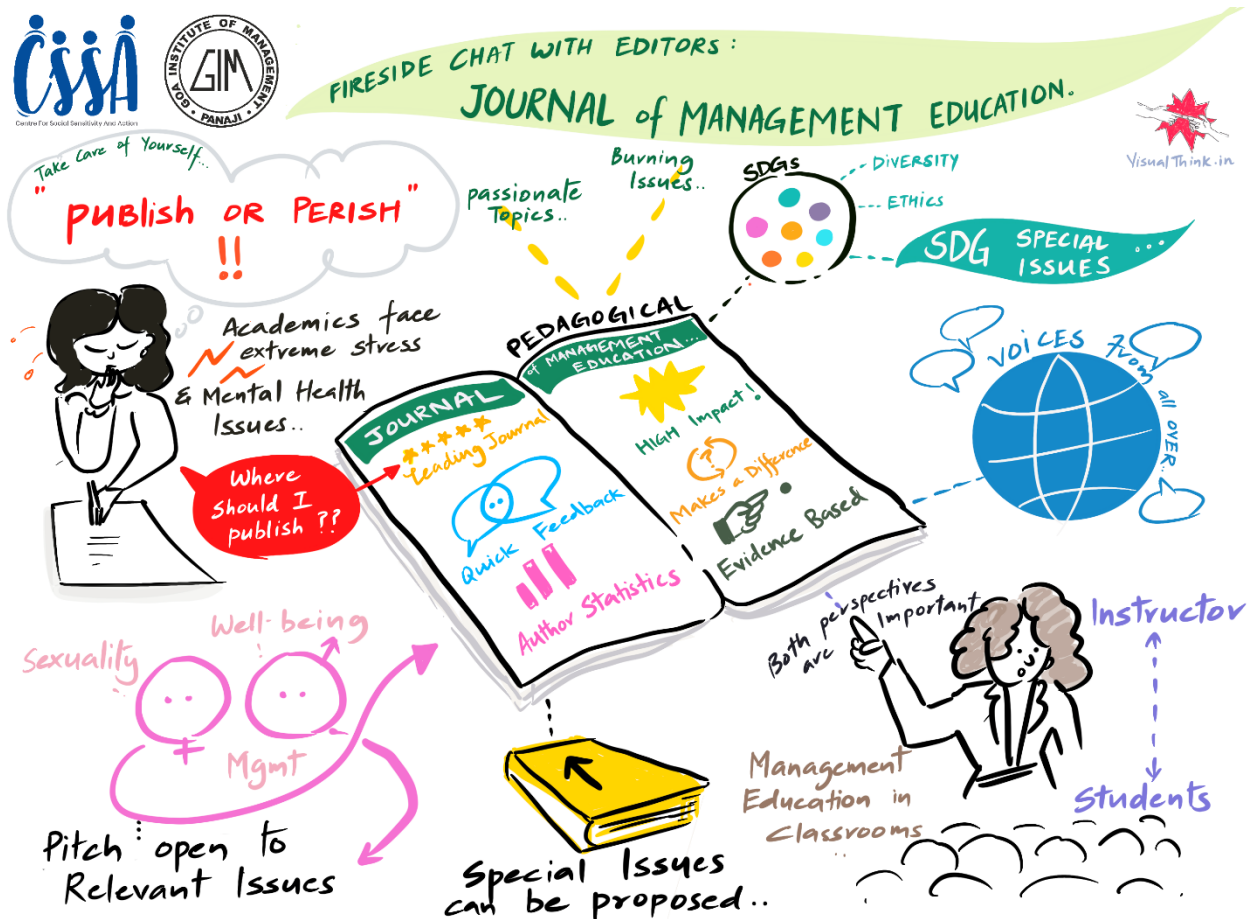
CSSA
Centre For Social Sensitivity And Action

GOA INSTITUTE OF MANAGEMENT
GIM
PANAJI

FIRESIDE CHAT WITH EDITORS :
JOURNAL of MANAGEMENT EDUCATION.

VisualThink.in

Take Care of Yourself..
"PUBLISH OR PERISH"
!!

Academics face extreme stress & Mental Health Issues..

Where Should I publish ??

passionate Topics..

Burning Issues..

SDGs
DIVERSITY
ETHICS
SDG SPECIAL ISSUES ...

PEDAGOGICAL
JOURNAL
of MANAGEMENT EDUCATION...

Leading Journal
Quick Feedback
Author Statistics

HIGH Impact!
Makes a Difference
Evidence Based

VOICES from all OVER..

Both perspectives are Important

Instructor
Students

Management Education in Classrooms

Sexuality
Well-being
Mgmt

Pitch open to Relevant Issues

Special Issues can be proposed..